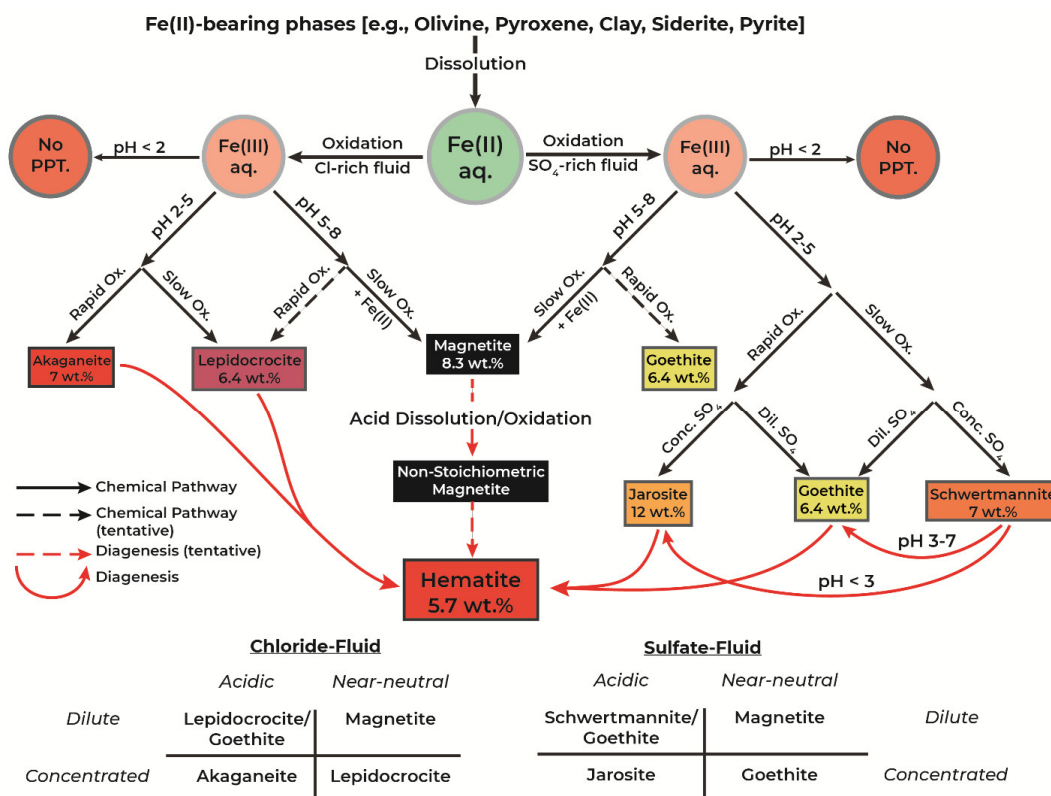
Fe(II)-bearing phases [e.g., Olivine, Pyroxene, Clay, Siderite, Pyrite]

Dissolution

No PPT.

pH < 2

Fe(III) aq.

Oxidation
Cl-rich fluid

Fe(II) aq.

Oxidation
$SO_4$-rich fluid

Fe(III) aq.

pH < 2

No PPT.

pH 2-5

pH 5-8

pH 5-8

pH 2-5

Rapid Ox.

Slow Ox.

Rapid Ox.

Slow Ox. + Fe(II)

Slow Ox. + Fe(II)

Rapid Ox.

Rapid Ox.

Slow Ox.

Akaganeite
7 wt.%

Lepidocrocite
6.4 wt.%

Magnetite
8.3 wt.%

Goethite
6.4 wt.%

Acid Dissolution/Oxidation

Conc. $SO_4$

Dil. $SO_4$

Dil. $SO_4$

Conc. $SO_4$

Non-Stoichiometric Magnetite

Jarosite
12 wt.%

Goethite
6.4 wt.%

Schwertmannite
7 wt.%

Chemical Pathway

Chemical Pathway (tentative)

Diagenesis (tentative)

Diagenesis

pH 3-7

pH < 3

Hematite
5.7 wt.%

Chloride-Fluid

| | Acidic | Near-neutral |
|---|---|---|
| Dilute | Lepidocrocite/ Goethite | Magnetite |
| Concentrated | Akaganeite | Lepidocrocite |

Sulfate-Fluid

| Acidic | Near-neutral | |
|---|---|---|
| Schwertmannite/ Goethite | Magnetite | Dilute |
| Jarosite | Goethite | Concentrated |